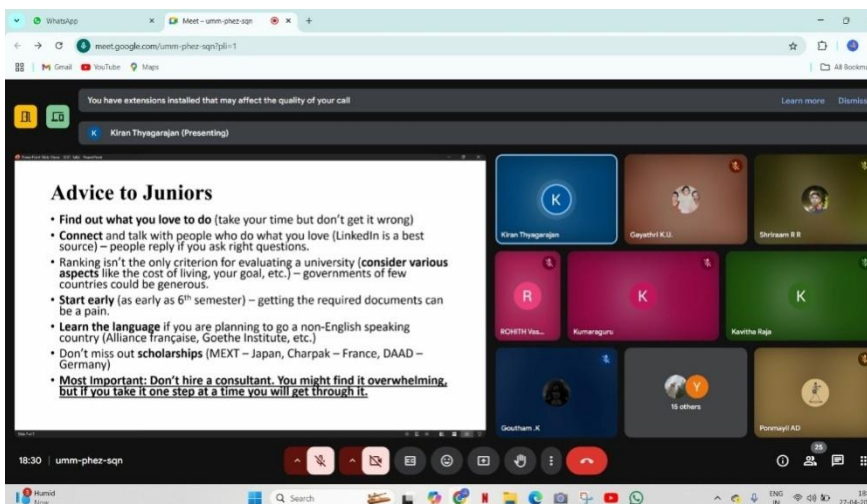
WhatsApp
Meet – umm-phez-sqn
meet.google.com/umm-phez-sqn?pli=1
Gmail YouTube Maps
All Bookm

You have extensions installed that may affect the quality of your call
Learn more Dismiss
K Kiran Thyagarajan (Presenting)

Advice to Juniors
• Find out what you love to do (take your time but don't get it wrong)
• Connect and talk with people who do what you love (LinkedIn is a best source) – people reply if you ask right questions.
• Ranking isn't the only criterion for evaluating a university (consider various aspects like the cost of living, your goal, etc.) – governments of few countries could be generous.
• Start early (as early as 6$^{th}$ semester) – getting the required documents can be a pain.
• Learn the language if you are planning to go a non-English speaking country (Alliance française, Goethe Institute, etc.)
• Don't miss out scholarships (MEXT – Japan, Charpak – France, DAAD – Germany)
• Most Important: Don't hire a consultant. You might find it overwhelming, but if you take it one step at a time you will get through it.

K
Kiran Thyagarajan
Gayathri K.U.
Shriraam R R
R
ROHITH Vas...
K
Kumaraguru
K
Kavitha Raja
Goutham .K
Y
15 others
Ponmayil AD

18:30 | umm-phez-sqn
25

Humid
Now
Search
ENG IN
27-04-20